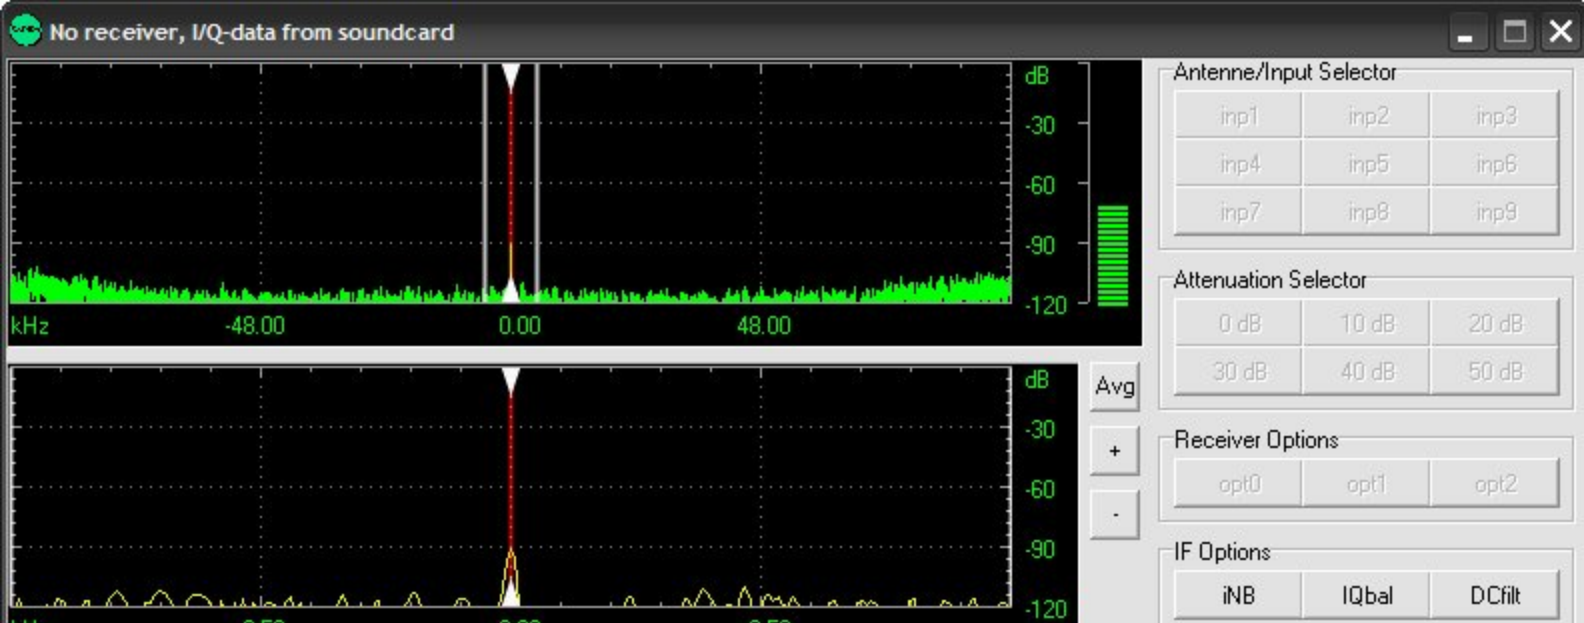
No receiver, I/Q-data from soundcard

dB
-30
-60
-90
-120
kHz
-48.00
0.00
48.00

dB
-30
-60
-90
-120

Avg
+
-

Antenne/Input Selector
inp1 inp2 inp3
inp4 inp5 inp6
inp7 inp8 inp9

Attenuation Selector
0 dB 10 dB 20 dB
30 dB 40 dB 50 dB

Receiver Options
opt0 opt1 opt2

IF Options
iNB IQbal DCfilt